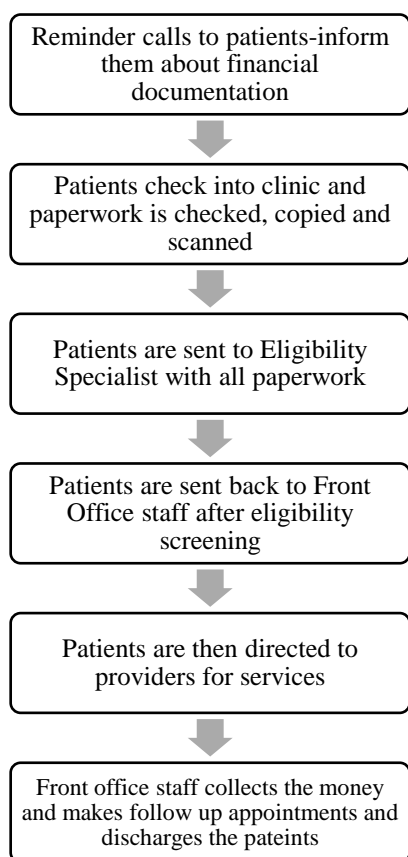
Reminder calls to patients-inform them about financial documentation

Patients check into clinic and paperwork is checked, copied and scanned

Patients are sent to Eligibility Specialist with all paperwork

Patients are sent back to Front Office staff after eligibility screening

Patients are then directed to providers for services

Front office staff collects the money and makes follow up appointments and discharges the pateints